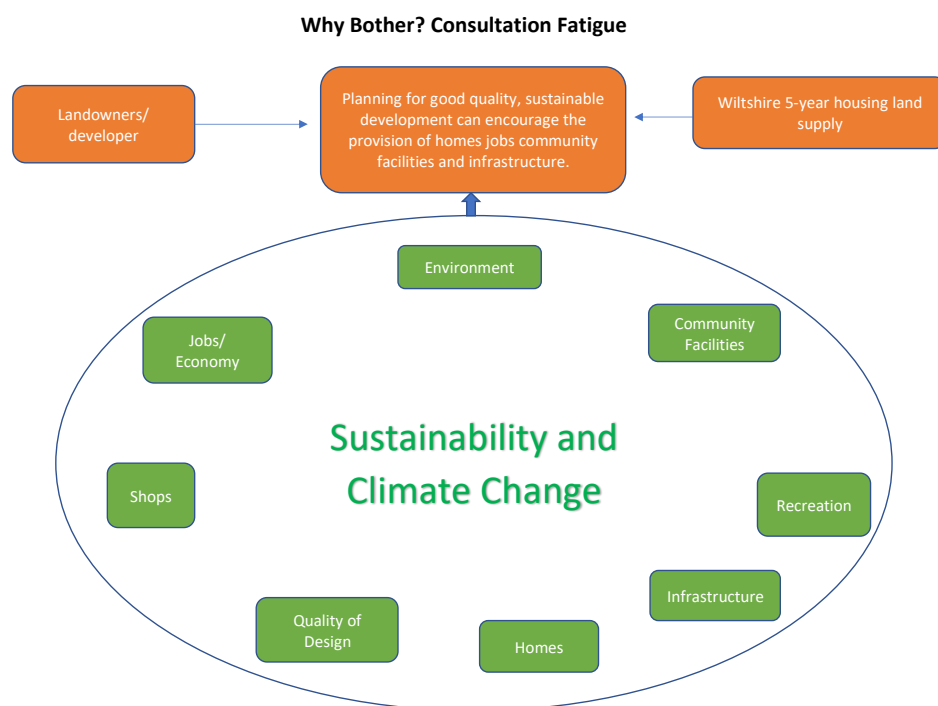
Why Bother? Consultation Fatigue

Landowners/ developer

Planning for good quality, sustainable development can encourage the provision of homes jobs community facilities and infrastructure.

Wiltshire 5-year housing land supply

Environment

Jobs/ Economy

Community Facilities

Sustainability and Climate Change

Shops

Recreation

Infrastructure

Quality of Design

Homes